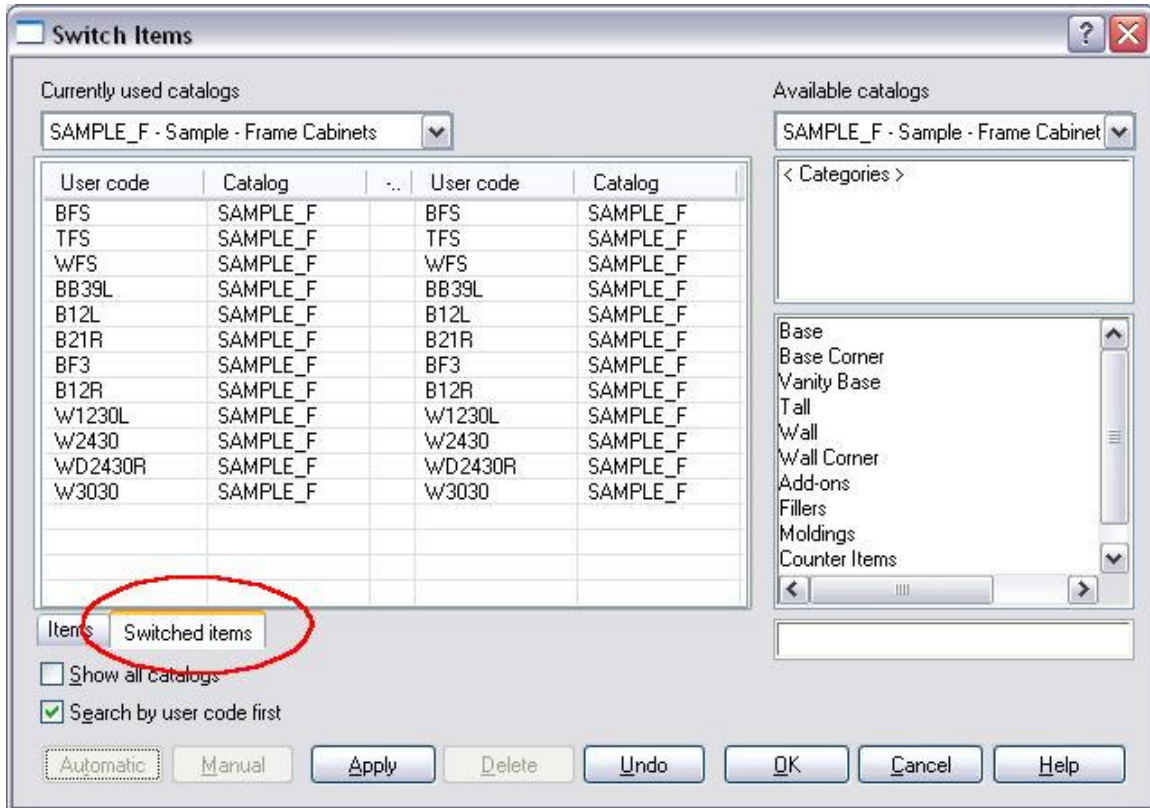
Switch Items

Currently used catalogs

SAMPLE_F - Sample - Frame Cabinets

| User code | Catalog | -.. | User code | Catalog |
|---|---|---|---|---|
| BFS | SAMPLE_F | | BFS | SAMPLE_F |
| TFS | SAMPLE_F | | TFS | SAMPLE_F |
| WFS | SAMPLE_F | | WFS | SAMPLE_F |
| BB39L | SAMPLE_F | | BB39L | SAMPLE_F |
| B12L | SAMPLE_F | | B12L | SAMPLE_F |
| B21R | SAMPLE_F | | B21R | SAMPLE_F |
| BF3 | SAMPLE_F | | BF3 | SAMPLE_F |
| B12R | SAMPLE_F | | B12R | SAMPLE_F |
| W1230L | SAMPLE_F | | W1230L | SAMPLE_F |
| W2430 | SAMPLE_F | | W2430 | SAMPLE_F |
| WD2430R | SAMPLE_F | | WD2430R | SAMPLE_F |
| W3030 | SAMPLE_F | | W3030 | SAMPLE_F |

Items Switched items

Show all catalogs

Search by user code first

Available catalogs

SAMPLE_F - Sample - Frame Cabinet

< Categories >

Base
Base Corner
Vanity Base
Tall
Wall
Wall Corner
Add-ons
Fillers
Moldings
Counter Items

Automatic Manual Apply Delete Undo OK Cancel Help